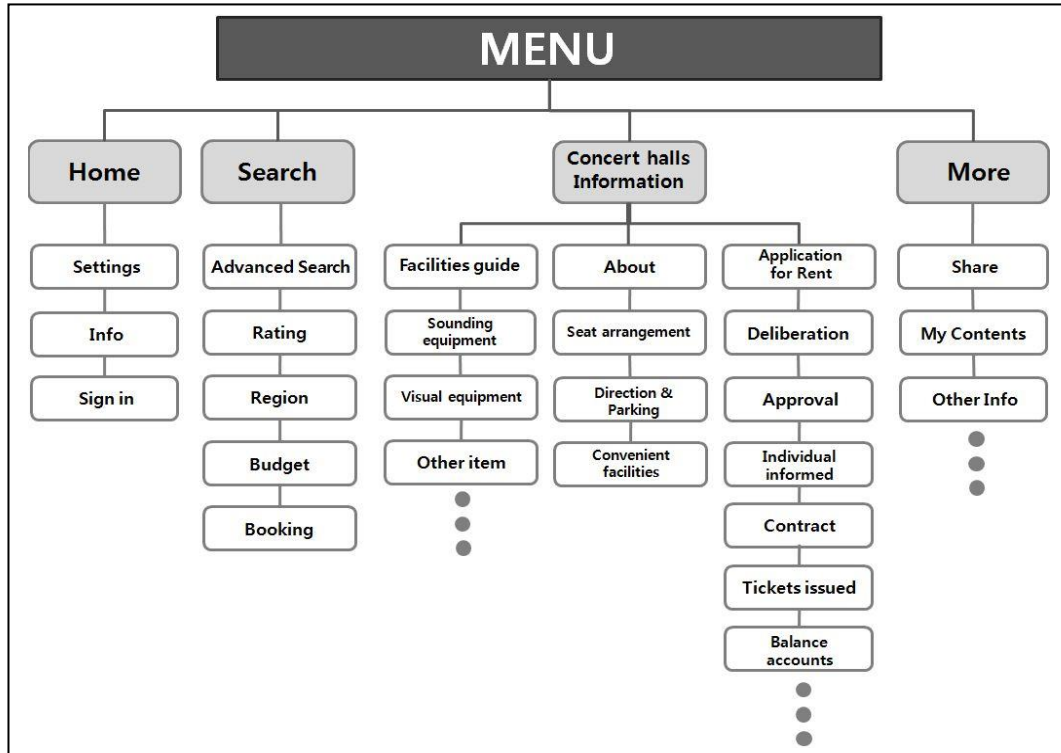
MENU

Home

Settings

Info

Sign in

Search

Advanced Search

Rating

Region

Budget

Booking

Concert halls Information

Facilities guide

Sounding equipment

Visual equipment

Other item

About

Seat arrangement

Direction & Parking

Convenient facilities

Application for Rent

Deliberation

Approval

Individual informed

Contract

Tickets issued

Balance accounts

More

Share

My Contents

Other Info